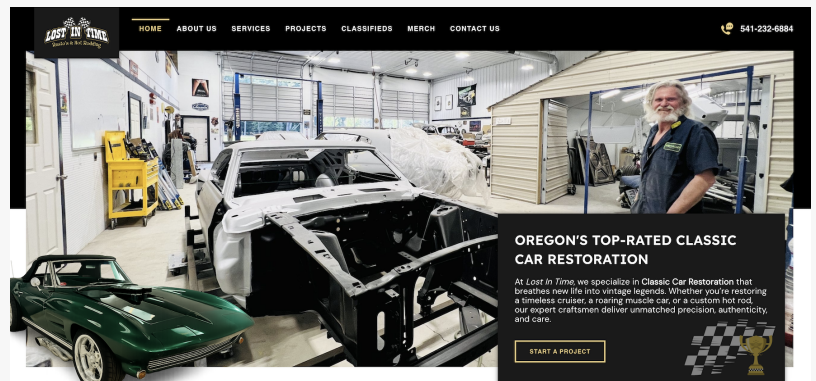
LOST IN TIME
Rusto's & Rod Building

HOME ABOUT US SERVICES PROJECTS CLASSIFIEDS MERCH CONTACT US

541-232-6884

OREGON'S TOP-RATED CLASSIC CAR RESTORATION

At Lost In Time, we specialize in Classic Car Restoration that breathes new life into vintage legends. Whether you're restoring a timeless cruiser, a roaring muscle car, or a custom hot rod, our expert craftsmen deliver unmatched precision, authenticity, and care.

START A PROJECT